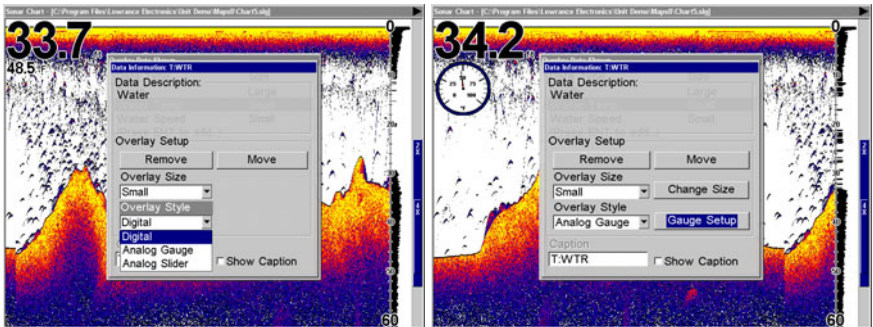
Sonar Chart - [C:\Program Files\Lowrance Electronics\Unit Demo\Maps\Chart5.slg]

33.7

48.5

0

Data Information: T:WTR

Data Description:
Water

Overlay Setup

Remove

Move

Overlay Size

Small

Overlay Style

Digital

Digital

Analog Gauge

Analog Slider

Show Caption

60

Sonar Chart - [C:\Program Files\Lowrance Electronics\Unit Demo\Maps\Chart5.slg]

34.2

0

Data Information: T:WTR

Data Description:
Water

Overlay Setup

Remove

Move

Overlay Size

Small

Change Size

Overlay Style

Analog Gauge

Gauge Setup

Caption

T:WTR

Show Caption

60